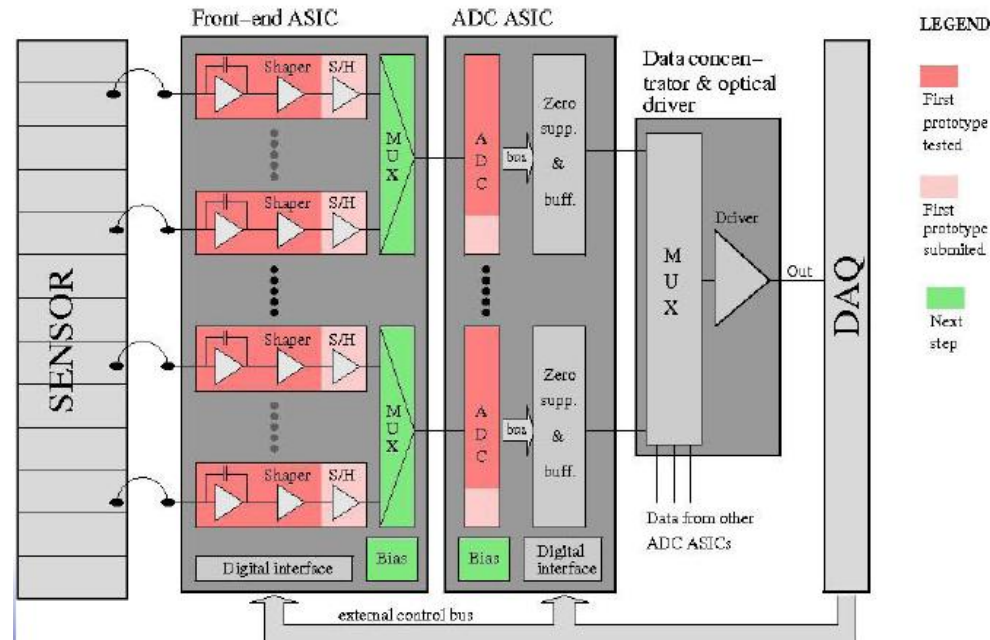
Front–end ASIC

ADC ASIC

LEGEND

First prototype tested

First prototype submited

Next step

Data concentrator & optical driver

SENSOR

Shaper

S/H

Shaper

S/H

Shaper

S/H

Shaper

S/H

MUX

MUX

ADC

ADC

bus

bus

Zero supp. & buff.

Zero supp. & buff.

MUX

Driver

Out

DAQ

Data from other ADC ASICs

Digital interface

Bias

Bias

Digital interface

external control bus